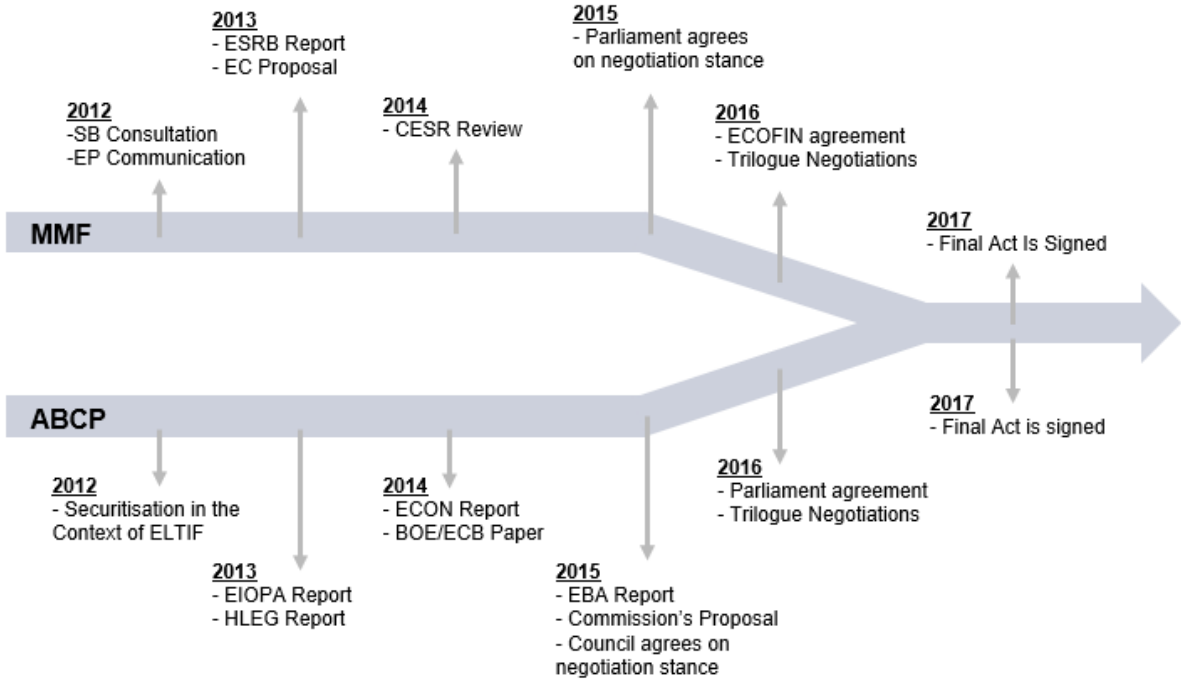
2013
- ESRB Report
- EC Proposal

2015
- Parliament agrees on negotiation stance

2012
-SB Consultation
-EP Communication

2014
- CESR Review

2016
- ECOFIN agreement
- Trilogue Negotiations

MMF

2017
- Final Act Is Signed

ABCP

2017
- Final Act is signed

2012
- Securitisation in the Context of ELTIF

2014
- ECON Report
- BOE/ECB Paper

2016
- Parliament agreement
- Trilogue Negotiations

2013
- EIOPA Report
- HLEG Report

2015
- EBA Report
- Commission's Proposal
- Council agrees on negotiation stance